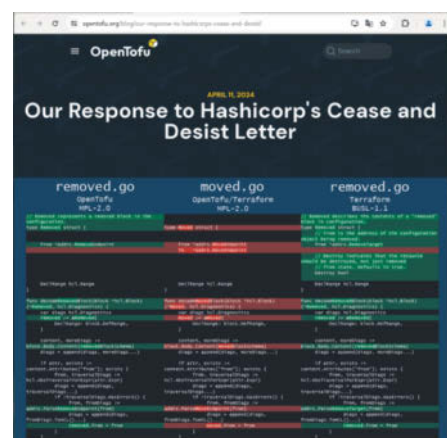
opentofu.org/blog/our-response-to-hashicorps-cease-and-desist/

OpenTofu

Search

APRIL 11, 2024

Our Response to Hashicorp's Cease and Desist Letter

removed.go
OpenTofu
MPL-2.0

moved.go
OpenTofu/Terraform
MPL-2.0

removed.go
Terraform
BUSL-1.1

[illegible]